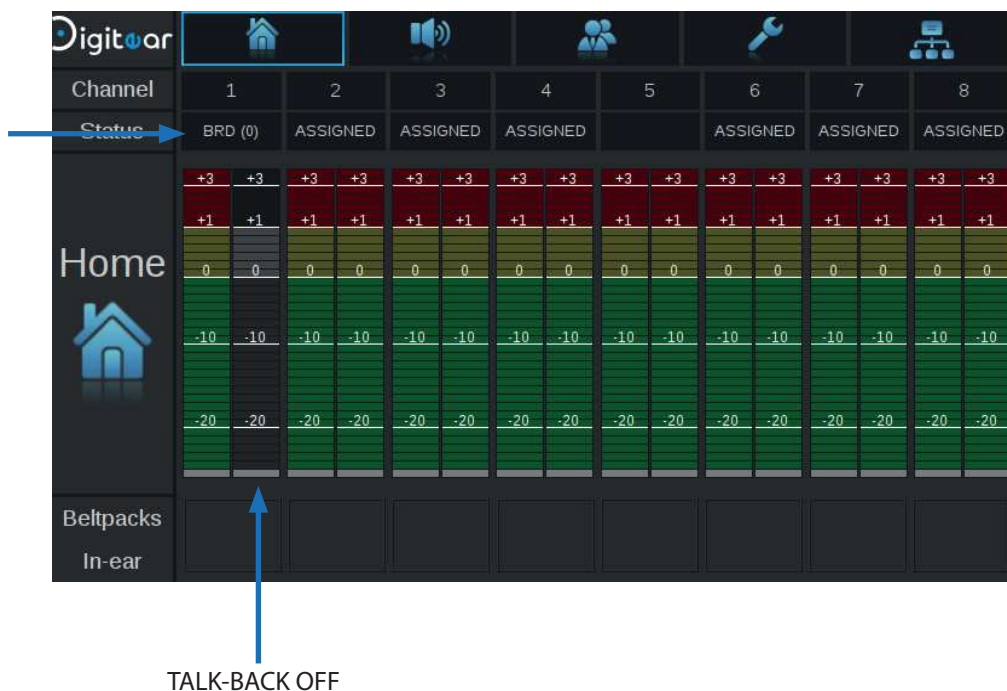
Digitear

| Channel | 1 | 2 | 3 | 4 | 5 | 6 | 7 | 8 |
|---|---|---|---|---|---|---|---|---|
| Status | BRD (0) | ASSIGNED | ASSIGNED | ASSIGNED | | ASSIGNED | ASSIGNED | ASSIGNED |

Home

+3 +3 +3 +3 +3 +3 +3 +3 +3 +3 +3 +3 +3 +3 +3 +3
+1 +1 +1 +1 +1 +1 +1 +1 +1 +1 +1 +1 +1 +1 +1 +1
0 0 0 0 0 0 0 0 0 0 0 0 0 0 0 0
-10 -10 -10 -10 -10 -10 -10 -10 -10 -10 -10 -10 -10 -10 -10 -10
-20 -20 -20 -20 -20 -20 -20 -20 -20 -20 -20 -20 -20 -20 -20 -20

Beltpacks
In-ear

TALK-BACK OFF